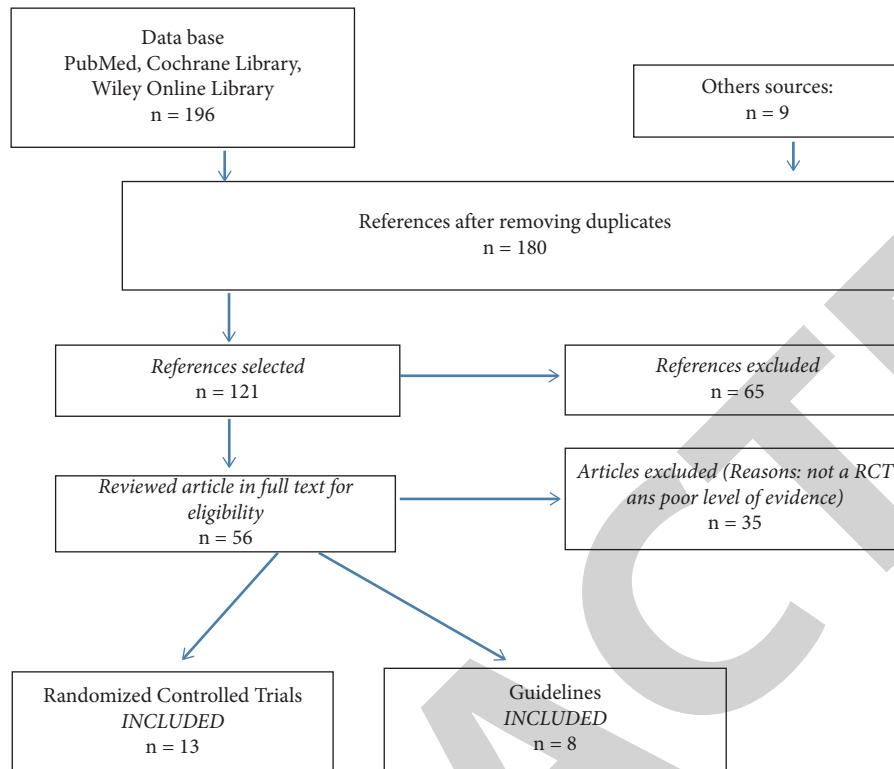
Data base
PubMed, Cochrane Library, Wiley Online Library
n = 196

Others sources:
n = 9

References after removing duplicates
n = 180

References selected
n = 121

References excluded
n = 65

Reviewed article in full text for eligibility
n = 56

Articles excluded (Reasons: not a RCT ans poor level of evidence)
n = 35

Randomized Controlled Trials
INCLUDED
n = 13

Guidelines
INCLUDED
n = 8